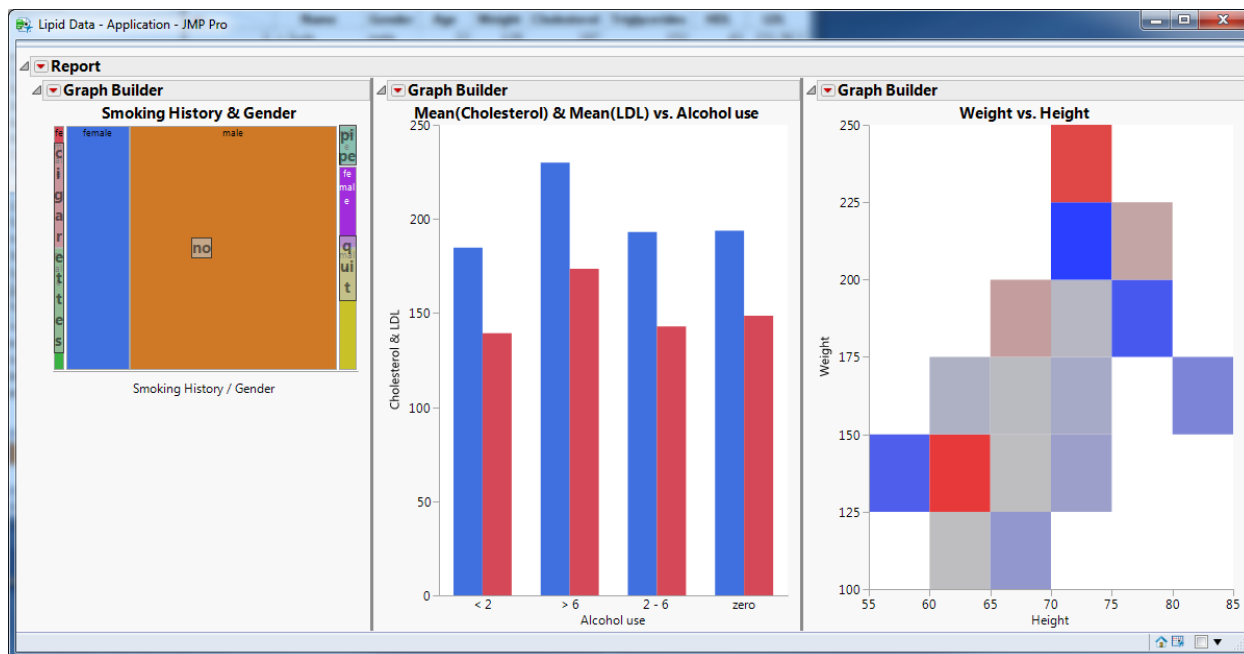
Lipid Data - Application - JMP Pro

Report

Graph Builder

Smoking History & Gender

fe
cigarettes
female
male
no
pipe
female
quit

Smoking History / Gender

Graph Builder

Mean(Cholesterol) & Mean(LDL) vs. Alcohol use

250
200
150
100
50
0

Cholesterol & LDL

< 2
> 6
2 - 6
zero

Alcohol use

Graph Builder

Weight vs. Height

250
225
200
175
150
125
100

Weight

55 60 65 70 75 80 85

Height